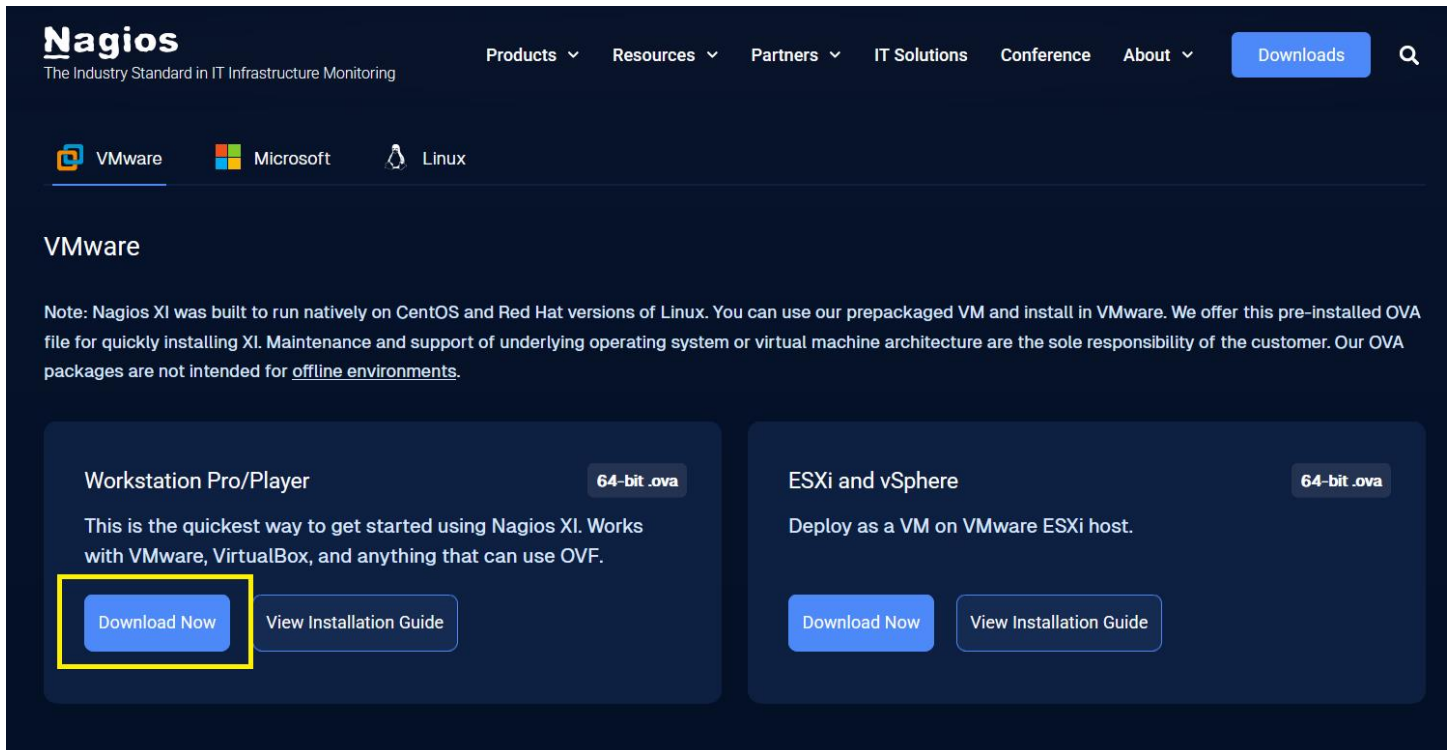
Nagios
The Industry Standard in IT Infrastructure Monitoring

Products Resources Partners IT Solutions Conference About Downloads

VMware Microsoft Linux

VMware

Note: Nagios XI was built to run natively on CentOS and Red Hat versions of Linux. You can use our prepackaged VM and install in VMware. We offer this pre-installed OVA file for quickly installing XI. Maintenance and support of underlying operating system or virtual machine architecture are the sole responsibility of the customer. Our OVA packages are not intended for offline environments.

Workstation Pro/Player
64-bit .ova
This is the quickest way to get started using Nagios XI. Works with VMware, VirtualBox, and anything that can use OVF.
Download Now
View Installation Guide

ESXi and vSphere
64-bit .ova
Deploy as a VM on VMware ESXi host.
Download Now
View Installation Guide